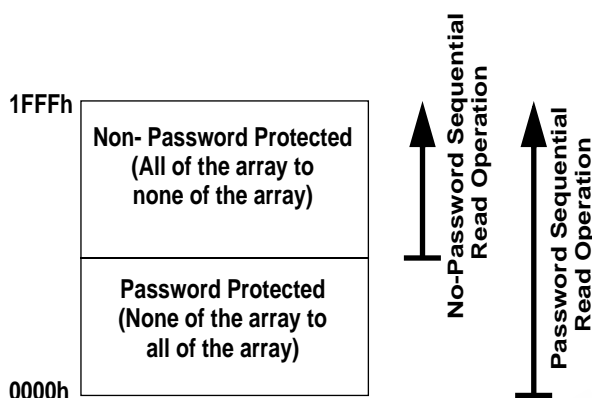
1FFFh

Non- Password Protected (All of the array to none of the array)

Password Protected (None of the array to all of the array)

0000h

No-Password Sequential Read Operation

Password Sequential Read Operation